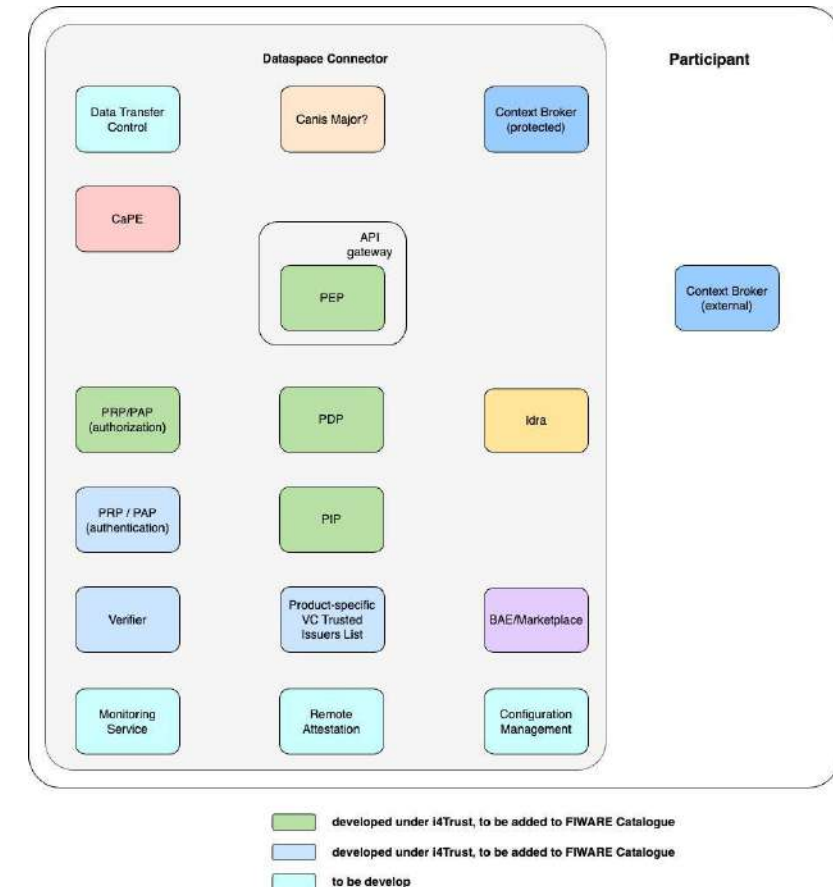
Dataspace Connector

Participant

Data Transfer Control

Canis Major?

Context Broker (protected)

CaPE

API gateway

PEP

Context Broker (external)

PRP/PAP (authorization)

PDP

Idra

PRP / PAP (authentication)

PIP

Verifier

Product-specific VC Trusted Issuers List

BAE/Marketplace

Monitoring Service

Remote Attestation

Configuration Management

developed under i4Trust, to be added to FIWARE Catalogue

developed under i4Trust, to be added to FIWARE Catalogue

to be develop